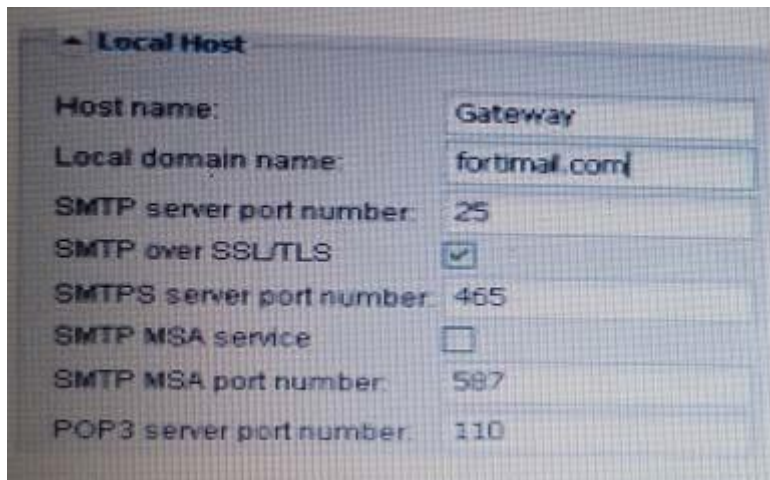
Local Host

Host name: Gateway

Local domain name: fortimail.com

SMTP server port number: 25

SMTP over SSL/TLS

SMTPS server port number: 465

SMTP MSA service

SMTP MSA port number: 587

POP3 server port number: 110